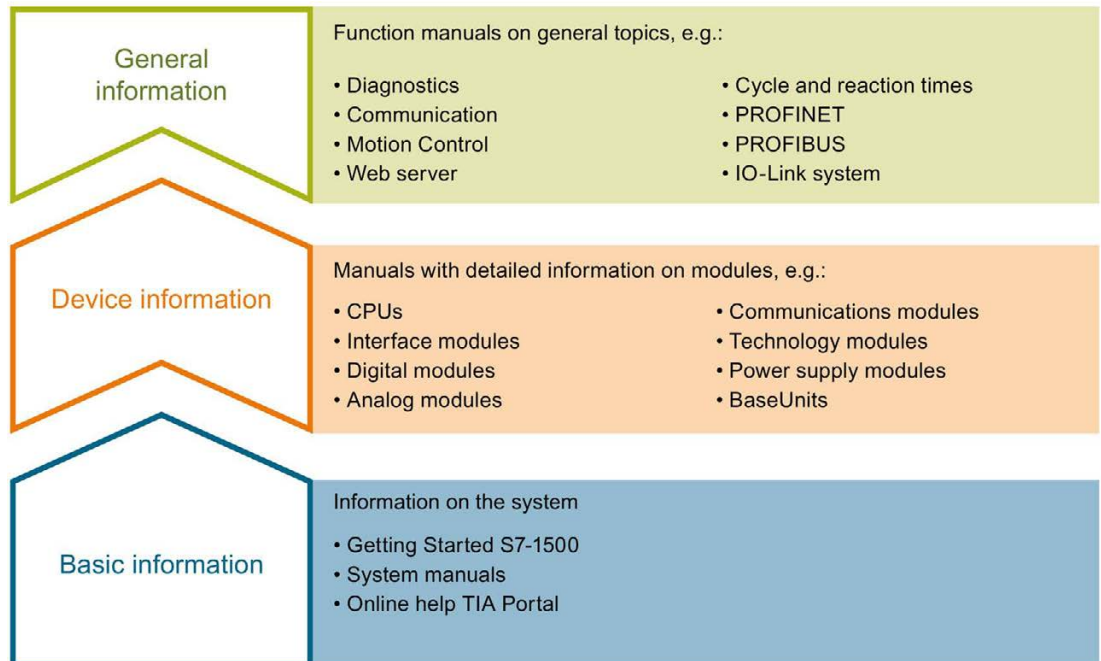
General information

Function manuals on general topics, e.g.:

• Diagnostics
• Communication
• Motion Control
• Web server

• Cycle and reaction times
• PROFINET
• PROFIBUS
• IO-Link system

Device information

Manuals with detailed information on modules, e.g.:

• CPUs
• Interface modules
• Digital modules
• Analog modules

• Communications modules
• Technology modules
• Power supply modules
• BaseUnits

Basic information

Information on the system

• Getting Started S7-1500
• System manuals
• Online help TIA Portal